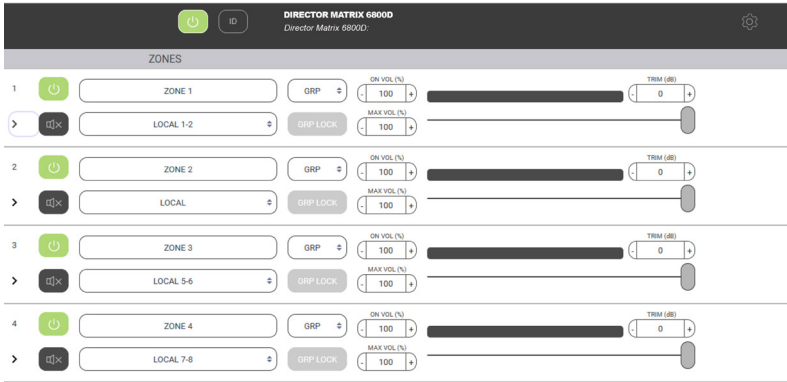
ID

DIRECTOR MATRIX 6800D
Director Matrix 6800D:

ZONES

1
ZONE 1
GRP
ON VOL (%)
- 100 +
TRIM (dB)
- 0 +
LOCAL 1-2
GRP LOCK
MAX VOL (%)
- 100 +

2
ZONE 2
GRP
ON VOL (%)
- 100 +
TRIM (dB)
- 0 +
LOCAL
GRP LOCK
MAX VOL (%)
- 100 +

3
ZONE 3
GRP
ON VOL (%)
- 100 +
TRIM (dB)
- 0 +
LOCAL 5-6
GRP LOCK
MAX VOL (%)
- 100 +

4
ZONE 4
GRP
ON VOL (%)
- 100 +
TRIM (dB)
- 0 +
LOCAL 7-8
GRP LOCK
MAX VOL (%)
- 100 +